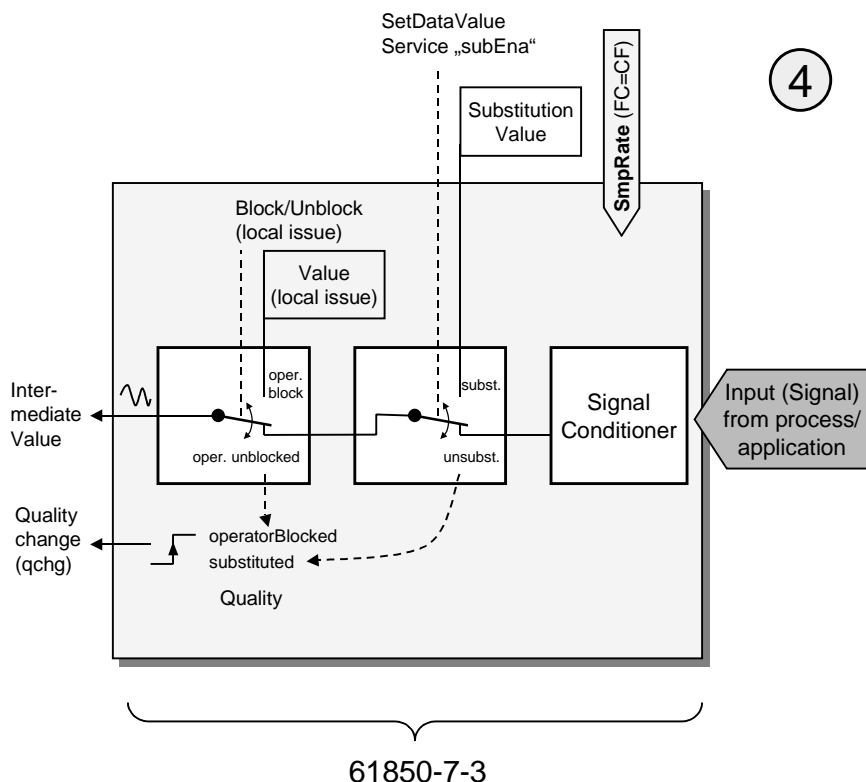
SetDataValue
Service „subEna“

4

Substitution
Value

SmpRate (FC=CF)

Block/Unblock
(local issue)

Value
(local issue)

Intermediate
Value

oper.
block

oper. unblocked

subst.

unsubst.

Signal
Conditioner

Input (Signal)
from process/
application

Quality
change
(qchg)

operatorBlocked
substituted

Quality

61850-7-3